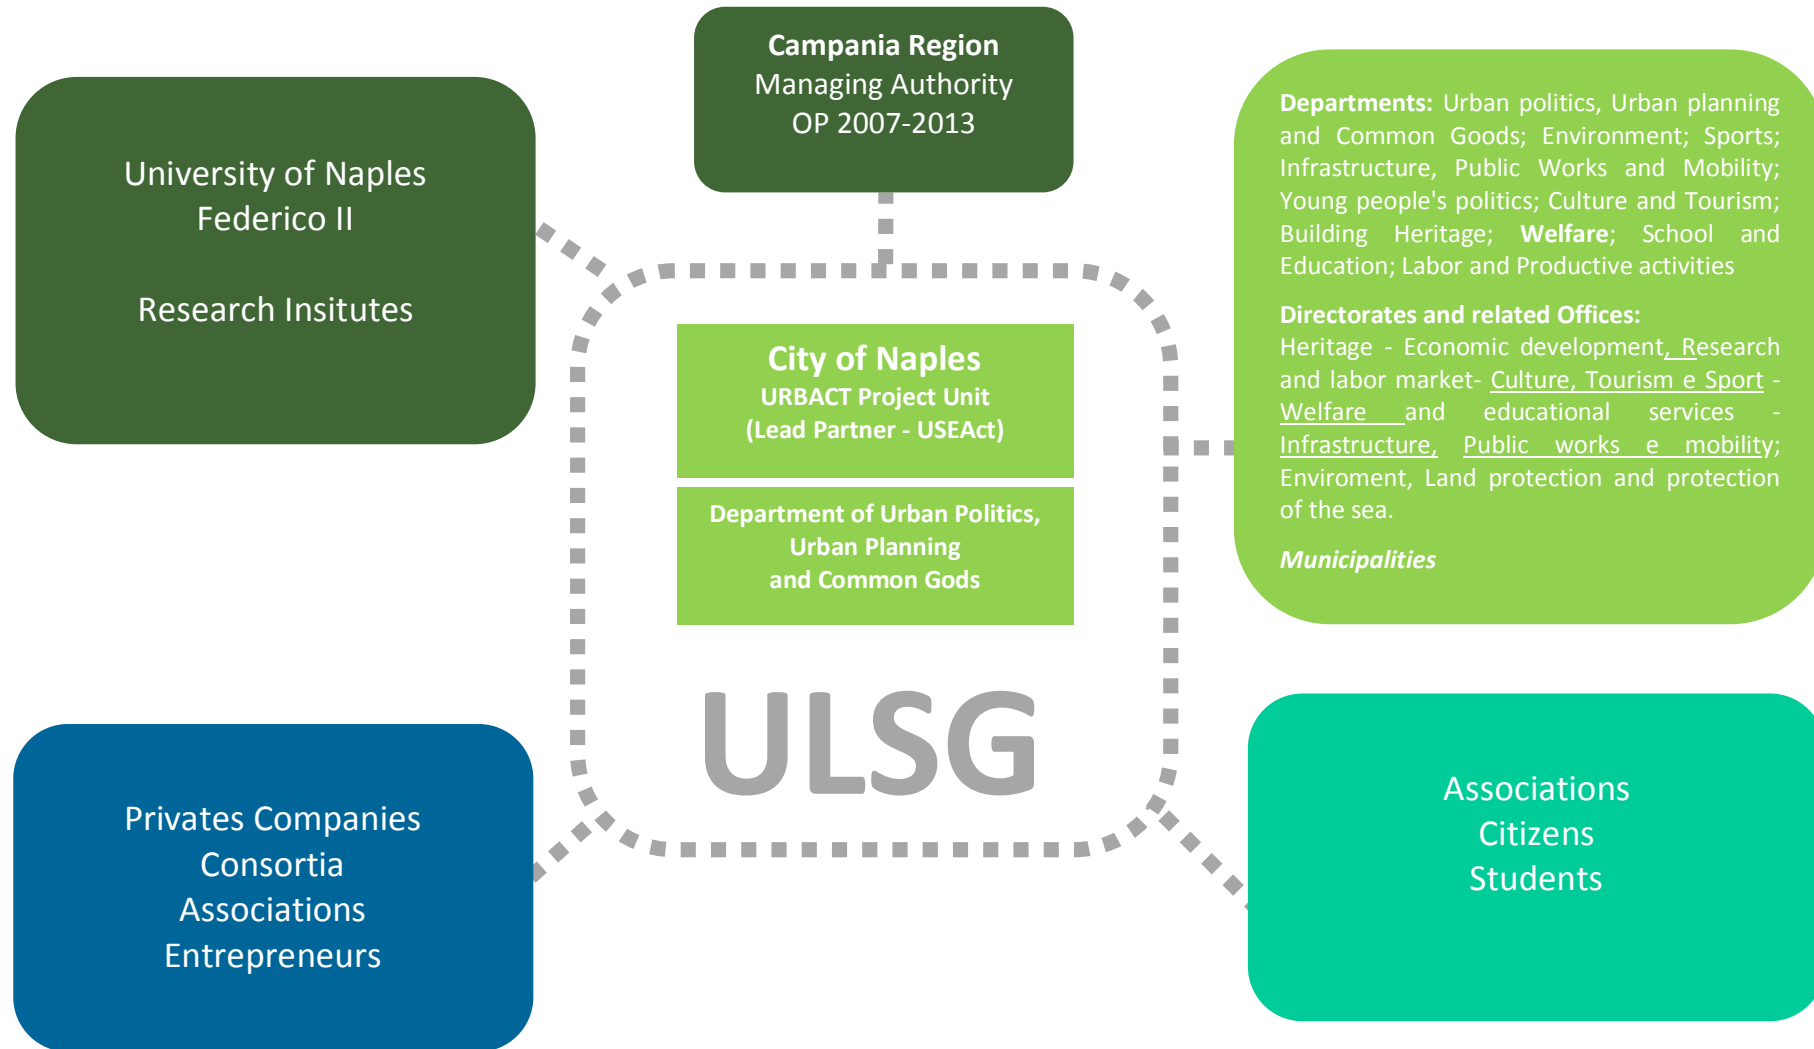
University of Naples
Federico II

Research Insitutes

Campania Region
Managing Authority
OP 2007-2013

Departments: Urban politics, Urban planning and Common Goods; Environment; Sports; Infrastructure, Public Works and Mobility; Young people's politics; Culture and Tourism; Building Heritage; Welfare; School and Education; Labor and Productive activities

Directorates and related Offices:
Heritage - Economic development, Research and labor market- Culture, Tourism e Sport - Welfare and educational services - Infrastructure, Public works e mobility; Enviroment, Land protection and protection of the sea.

Municipalities

City of Naples
URBACT Project Unit
(Lead Partner - USEAct)

Department of Urban Politics,
Urban Planning
and Common Gods

ULSG

Privates Companies
Consortia
Associations
Entrepreneurs

Associations
Citizens
Students